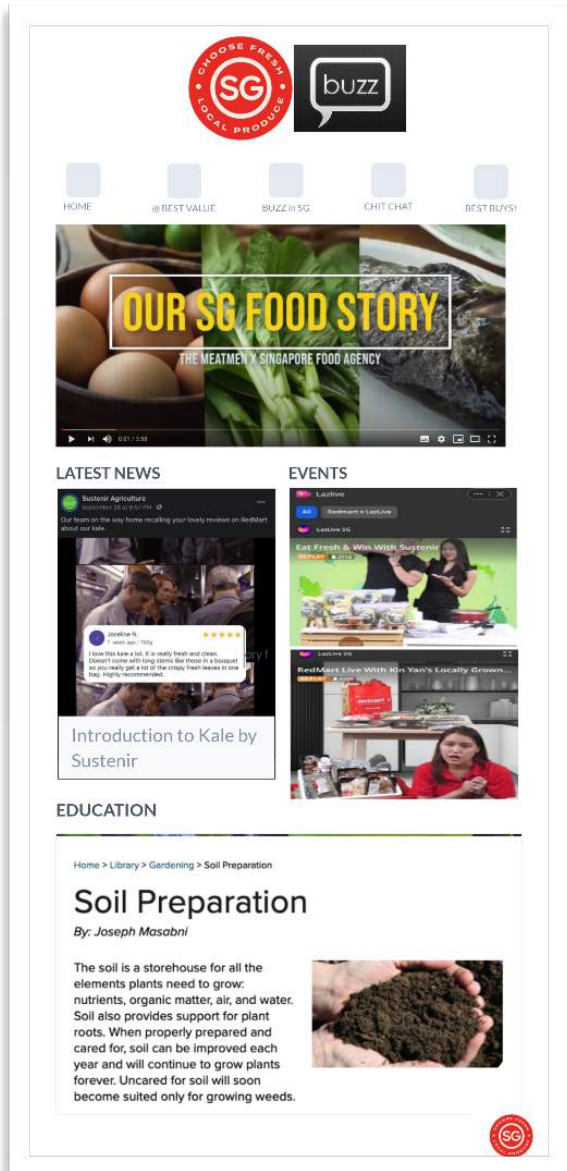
CHOOSE FRESH SG LOCAL PRODUCE

buzz

HOME

@BEST VALUE

BUZZ in SG

CHIT CHAT

BEST BUYS!

OUR SG FOOD STORY

THE MEATMEN X SINGAPORE FOOD AGENCY

0:21 / 3:58

LATEST NEWS

Sustenir Agriculture
September 28 at 6:57 PM

Our team on the way home recalling your lovely reviews on RedMart about our kale.

Joceline N.
1 week ago

I love this kale a lot. It is really fresh and clean. Doesn't come with long stems like those in a bouquet so you really get a lot of the crispy fresh leaves in one bag. Highly recommended.

Introduction to Kale by Sustenir

EVENTS

LazLive

All

Redmart x LazLive

LazLive SG

Eat Fresh & Win With Sustenir

REPLAY

LazLive SG

RedMart Live With Kin Yan's Locally Grown...

REPLAY

EDUCATION

Home > Library > Gardening > Soil Preparation

Soil Preparation

By: Joseph Masabni

The soil is a storehouse for all the elements plants need to grow: nutrients, organic matter, air, and water. Soil also provides support for plant roots. When properly prepared and cared for, soil can be improved each year and will continue to grow plants forever. Uncared for soil will soon become suited only for growing weeds.

SG